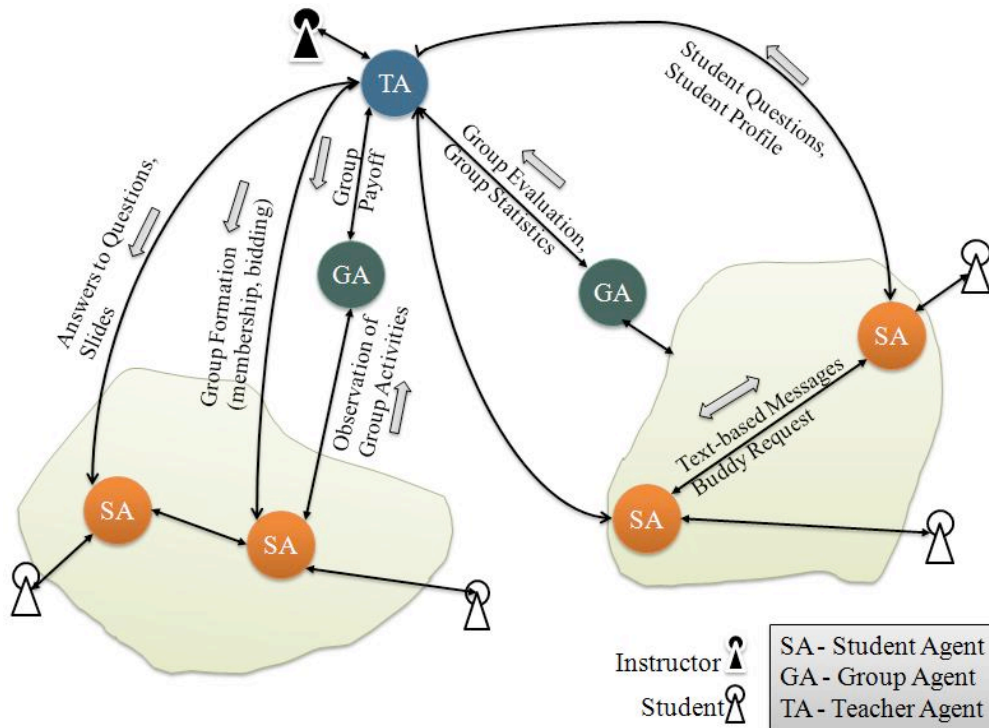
TA

Student Questions, Student Profile

Group Evaluation, Group Statistics

Group Payoff

Answers to Questions, Slides

Group Formation (membership, bidding)

GA

GA

Observation of Group Activities

SA

Text-based Messages Buddy Request

SA

SA

SA

Instructor

Student

SA - Student Agent
GA - Group Agent
TA - Teacher Agent